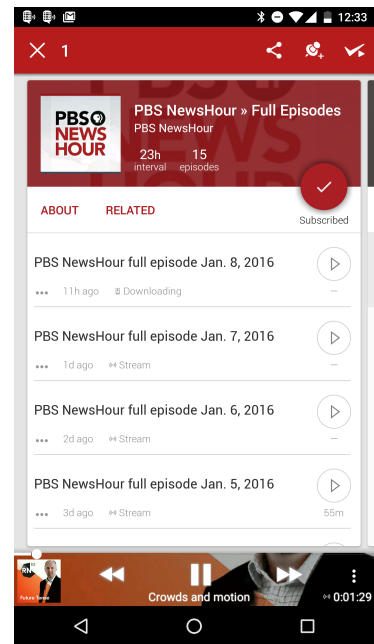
12:33

1

PBS NEWS HOUR

PBS NewsHour » Full Episodes

PBS NewsHour

23h interval

15 episodes

Subscribed

ABOUT

RELATED

PBS NewsHour full episode Jan. 8, 2016

11h ago

Downloading

PBS NewsHour full episode Jan. 7, 2016

1d ago

Stream

PBS NewsHour full episode Jan. 6, 2016

2d ago

Stream

PBS NewsHour full episode Jan. 5, 2016

3d ago

Stream

55m

Crowds and motion

0:01:29